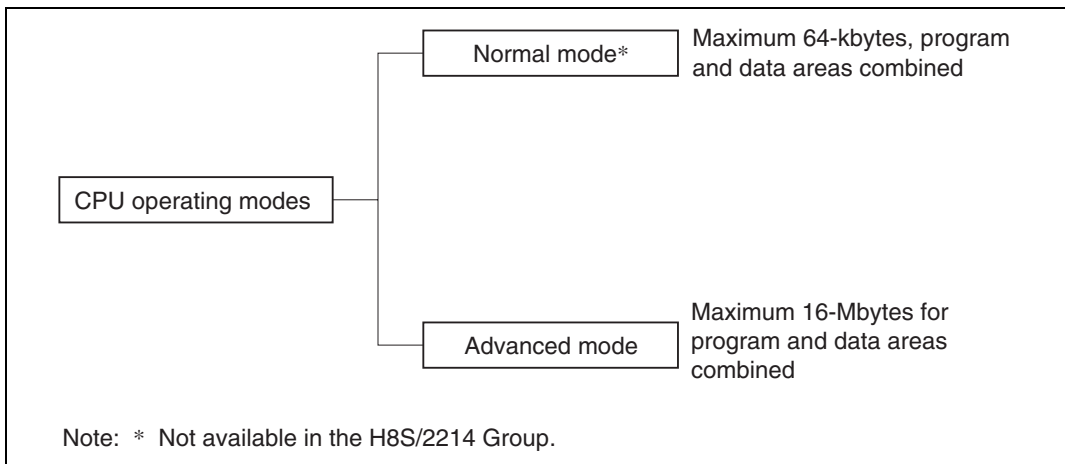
CPU operating modes

Normal mode*

Maximum 64-kbytes, program and data areas combined

Advanced mode

Maximum 16-Mbytes for program and data areas combined

Note: * Not available in the H8S/2214 Group.